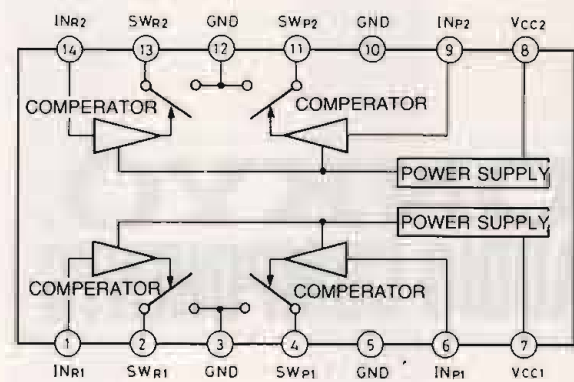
IN$_{R2}$ SW$_{R2}$ GND SW$_{P2}$ GND IN$_{P2}$ V$_{CC2}$

14 13 12 11 10 9 8

COMPERATOR

COMPERATOR

POWER SUPPLY

POWER SUPPLY

COMPERATOR

COMPERATOR

1 2 3 4 5 6 7

IN$_{R1}$ SW$_{R1}$ GND SW$_{P1}$ GND IN$_{P1}$ V$_{CC1}$